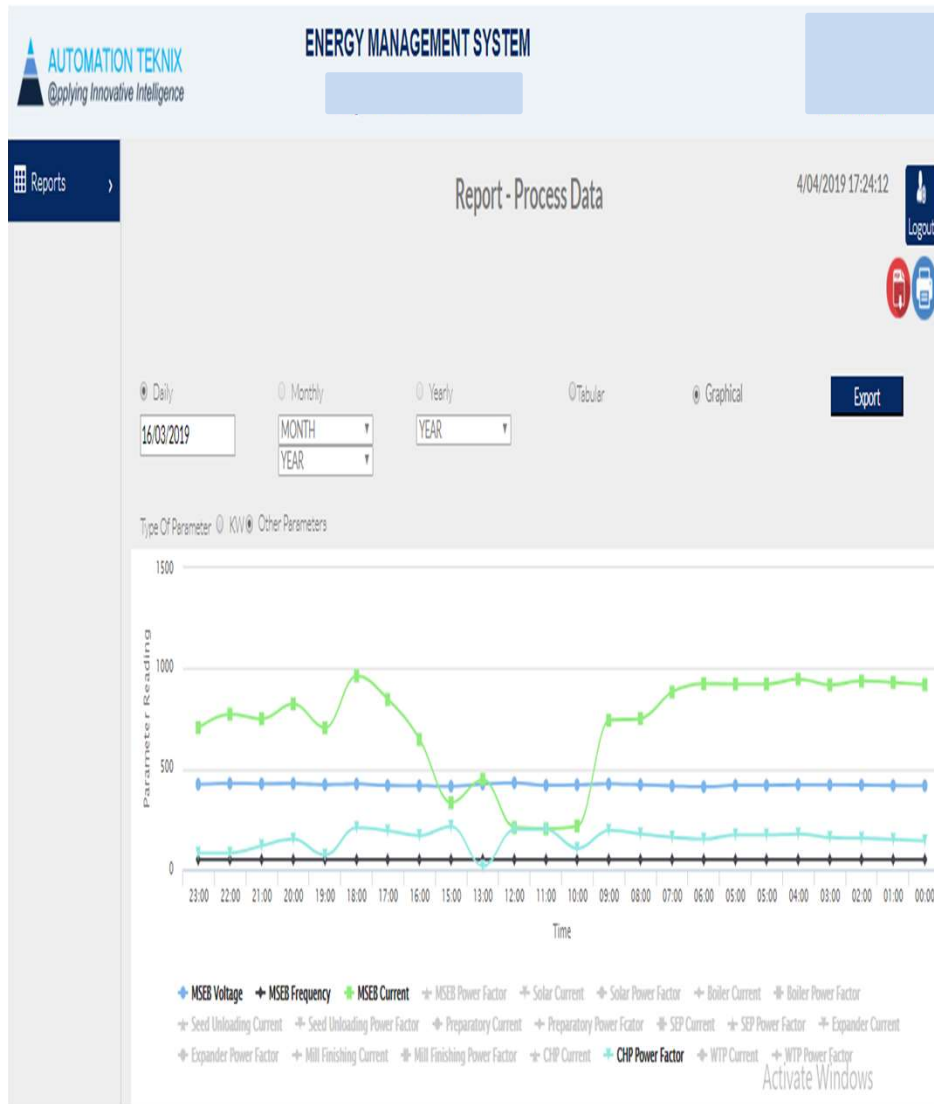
AUTOMATION TEKNIX
@pplying Innovative Intelligence

ENERGY MANAGEMENT SYSTEM

Reports

Report - Process Data

4/04/2019 17:24:12

Logout

Daily
Monthly
Yearly
Tabular
Graphical
Export

16/03/2019
MONTH
YEAR
YEAR

Type Of Perameter KW Other Parameters

1500
1000
500
0

Parameter Reading

23:00 22:00 21:00 20:00 19:00 18:00 17:00 16:00 15:00 13:00 12:00 11:00 10:00 09:00 08:00 07:00 06:00 05:00 05:00 04:00 03:00 02:00 01:00 00:00

Time

MSEB Voltage
MSEB Frequency
MSEB Current
MSEB Power Factor
Solar Current
Solar Power Factor
Boiler Current
Boiler Power Factor
Seed Unloading Current
Seed Unloading Power Factor
Preparatory Current
Preparatory Power Fcator
SEP Current
SEP Power Factor
Expander Current
Expander Power Factor
Mill Finishing Current
Mill Finishing Power Factor
CHP Current
CHP Power Factor
WTP Current
WTP Power Factor

Activate Windows